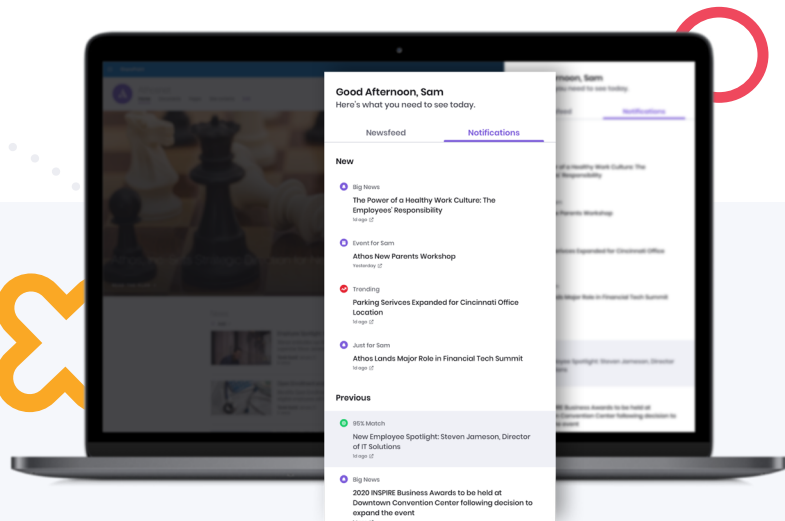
Good Afternoon, Sam
Here's what you need to see today.

Newsfeed
Notifications

New

Big News
The Power of a Healthy Work Culture: The Employees' Responsibility
1d ago

Event for Sam
Athos New Parents Workshop
Yesterday

Trending
Parking Serivces Expanded for Cincinnati Office Location
1d ago

Just for Sam
Athos Lands Major Role in Financial Tech Summit
1d ago

Previous

95% Match
New Employee Spotlight: Steven Jameson, Director of IT Solutions
1d ago

Big News
2020 INSPIRE Business Awards to be held at Downtown Convention Center following decision to expand the event